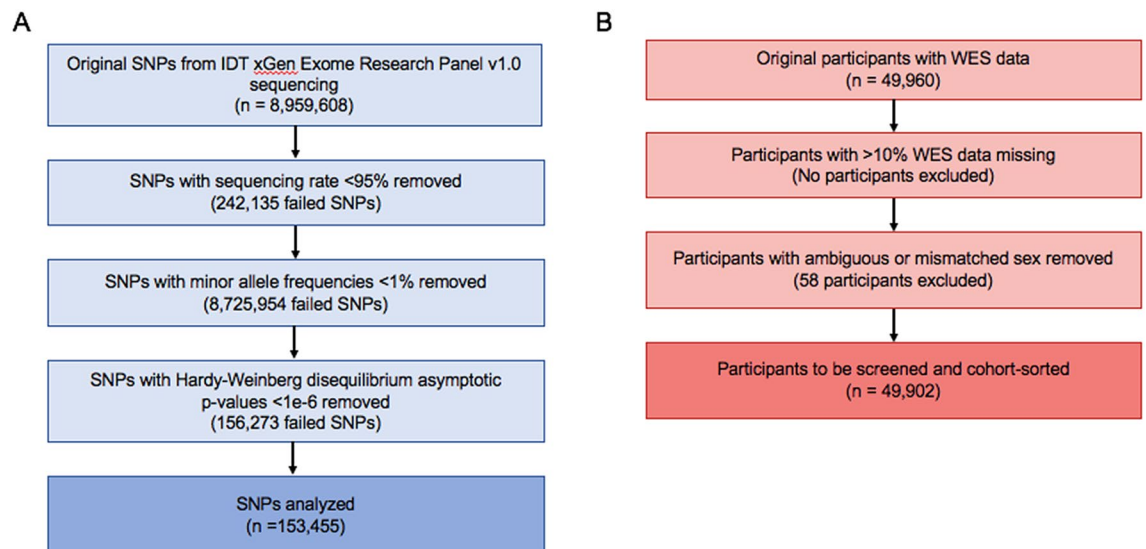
A

Original SNPs from IDT xGen Exome Research Panel v1.0 sequencing
(n = 8,959,608)

SNPs with sequencing rate <95% removed
(242,135 failed SNPs)

SNPs with minor allele frequencies <1% removed
(8,725,954 failed SNPs)

SNPs with Hardy-Weinberg disequilibrium asymptotic p-values <1e-6 removed
(156,273 failed SNPs)

SNPs analyzed
(n =153,455)

B

Original participants with WES data
(n = 49,960)

Participants with >10% WES data missing
(No participants excluded)

Participants with ambiguous or mismatched sex removed
(58 participants excluded)

Participants to be screened and cohort-sorted
(n = 49,902)